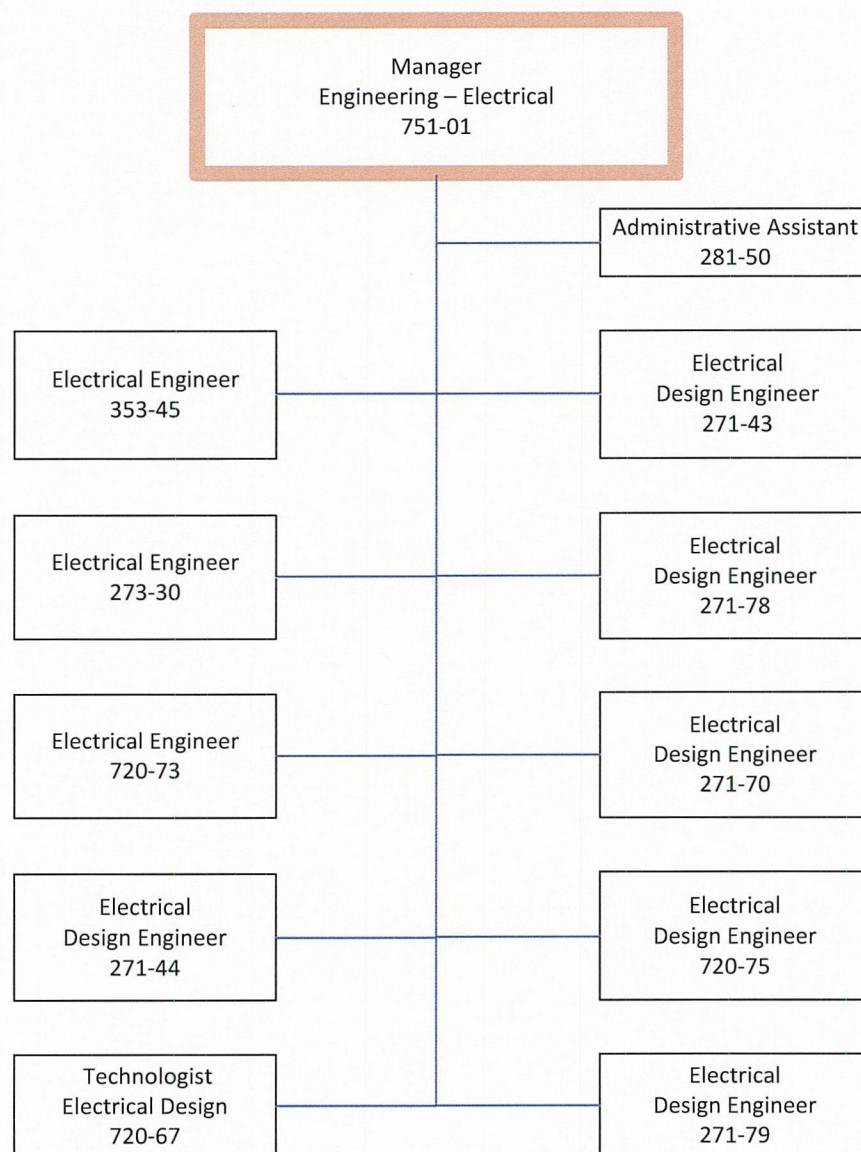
Manager
Engineering – Electrical
751-01

Administrative Assistant
281-50

Electrical Engineer
353-45

Electrical
Design Engineer
271-43

Electrical Engineer
273-30

Electrical
Design Engineer
271-78

Electrical Engineer
720-73

Electrical
Design Engineer
271-70

Electrical
Design Engineer
271-44

Electrical
Design Engineer
720-75

Technologist
Electrical Design
720-67

Electrical
Design Engineer
271-79